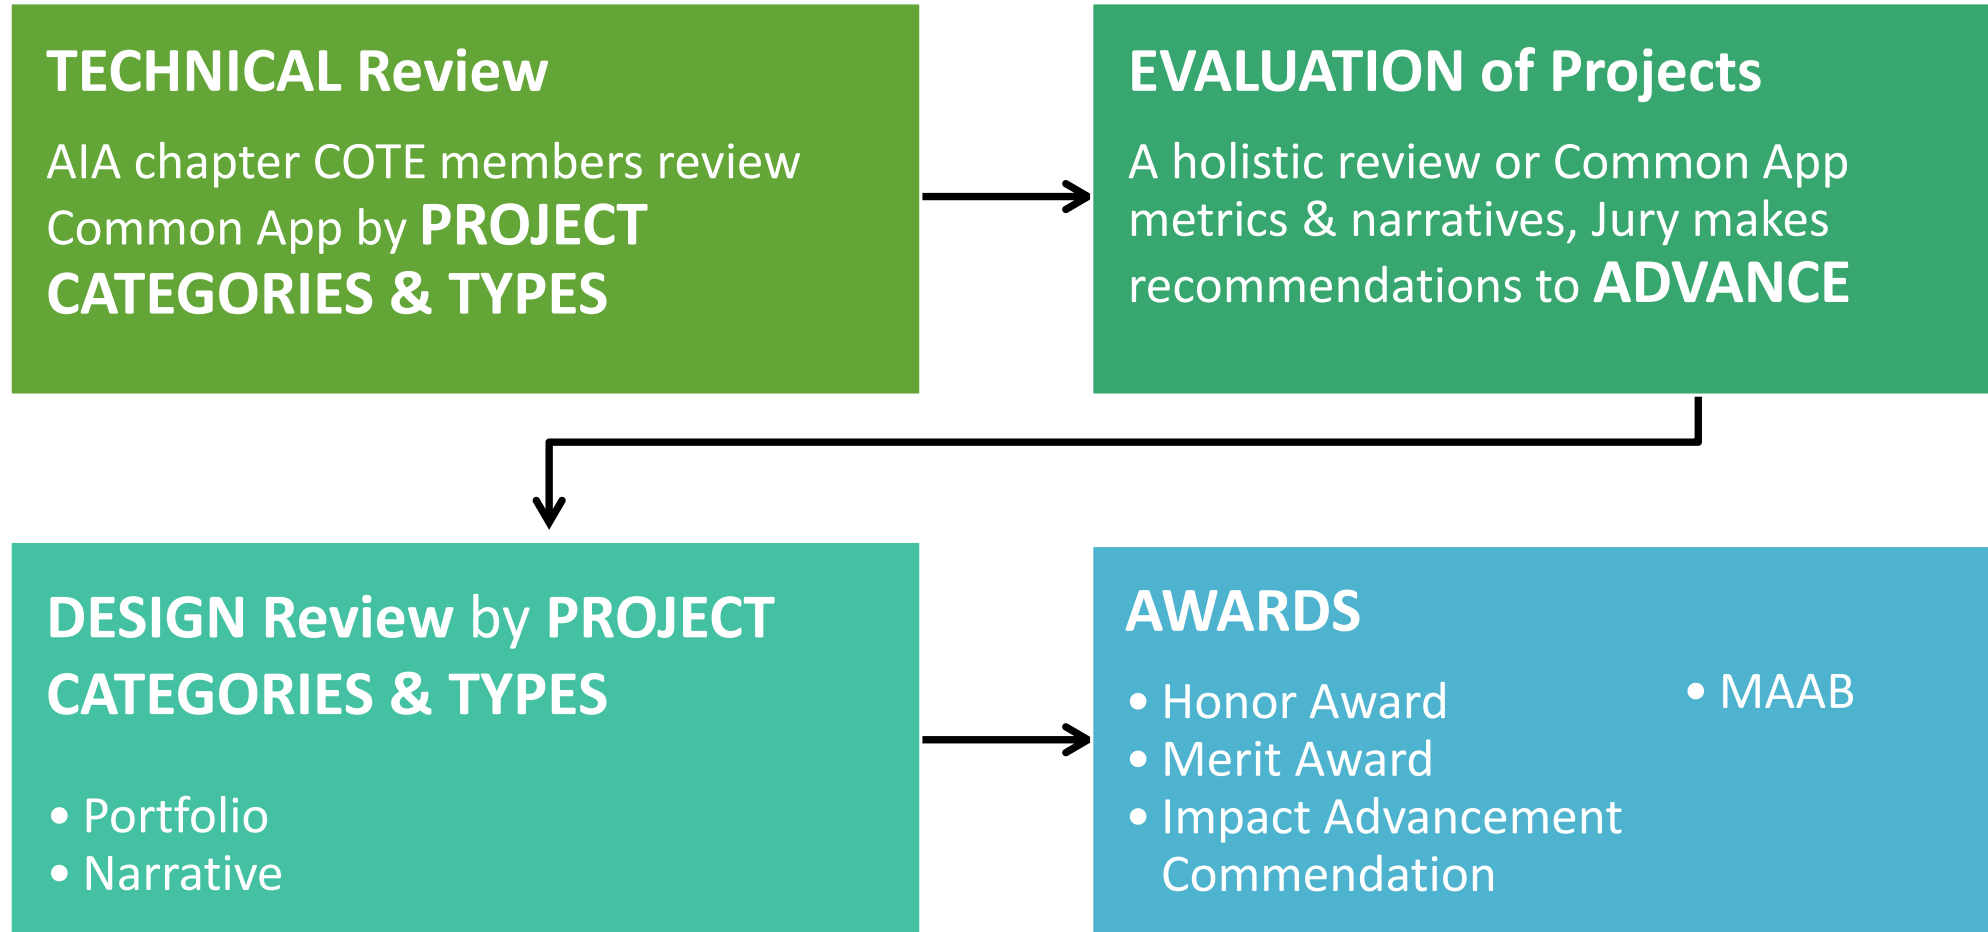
TECHNICAL Review

AIA chapter COTE members review Common App by PROJECT CATEGORIES & TYPES

EVALUATION of Projects

A holistic review or Common App metrics & narratives, Jury makes recommendations to ADVANCE

DESIGN Review by PROJECT CATEGORIES & TYPES

• Portfolio
• Narrative

AWARDS

• Honor Award
• Merit Award
• Impact Advancement Commendation

• MAAB